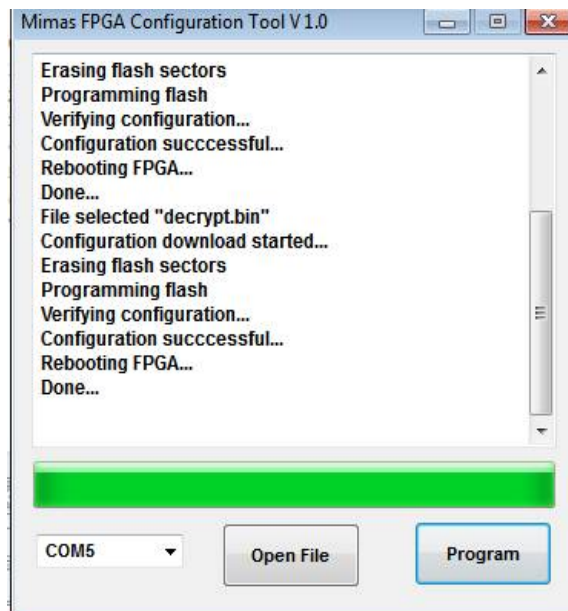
Mimas FPGA Configuration Tool V 1.0

Erasing flash sectors
Programming flash
Verifying configuration...
Configuration succcessful...
Rebooting FPGA...
Done...
File selected "decrypt.bin"
Configuration download started...
Erasing flash sectors
Programming flash
Verifying configuration...
Configuration succcessful...
Rebooting FPGA...
Done...

COM5

Open File

Program